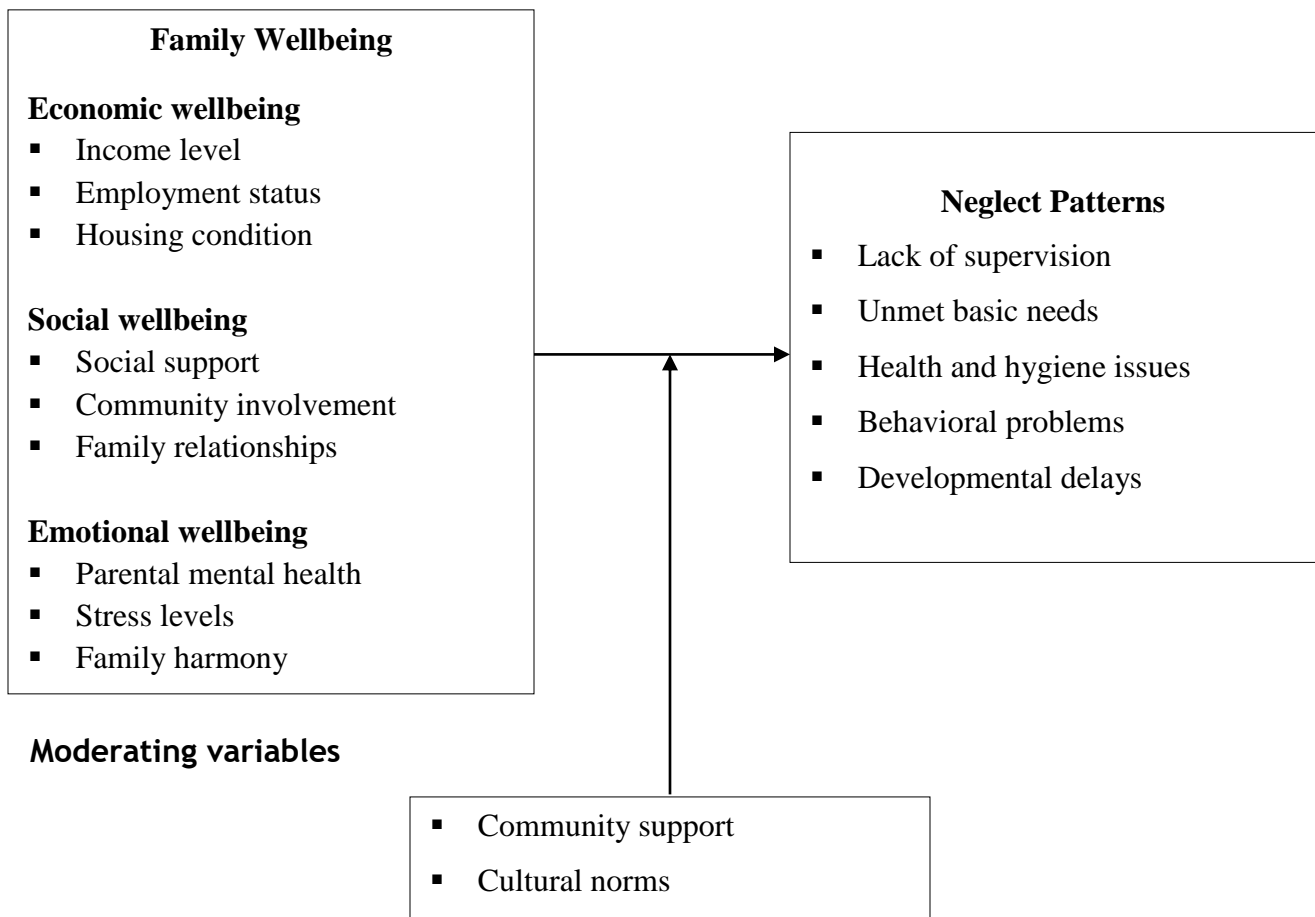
**Family Wellbeing**

**Economic wellbeing**
- Income level
- Employment status
- Housing condition

**Social wellbeing**
- Social support
- Community involvement
- Family relationships

**Emotional wellbeing**
- Parental mental health
- Stress levels
- Family harmony

**Neglect Patterns**
- Lack of supervision
- Unmet basic needs
- Health and hygiene issues
- Behavioral problems
- Developmental delays

**Moderating variables**

- Community support
- Cultural norms